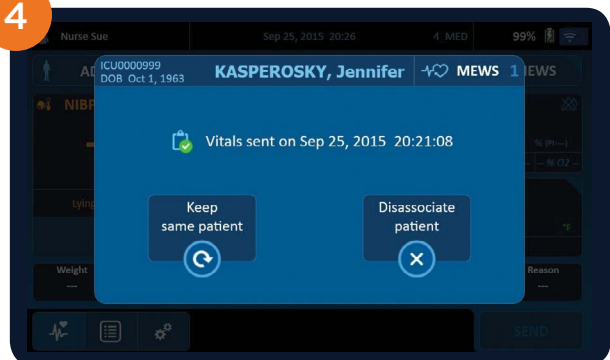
4

Nurse Sue Sep 25, 2015 20:26 4 MED 99%

AD

NIBP

ICU0000999
DOB Oct 1, 1963

KASPEROSKY, Jennifer

MEWS 1

EWS

Vitals sent on Sep 25, 2015 20:21:08

% (Pl---)

-- % O2 --

Lying

°F

Keep same patient

Disassociate patient

Weight

---

Reason

---

SEND